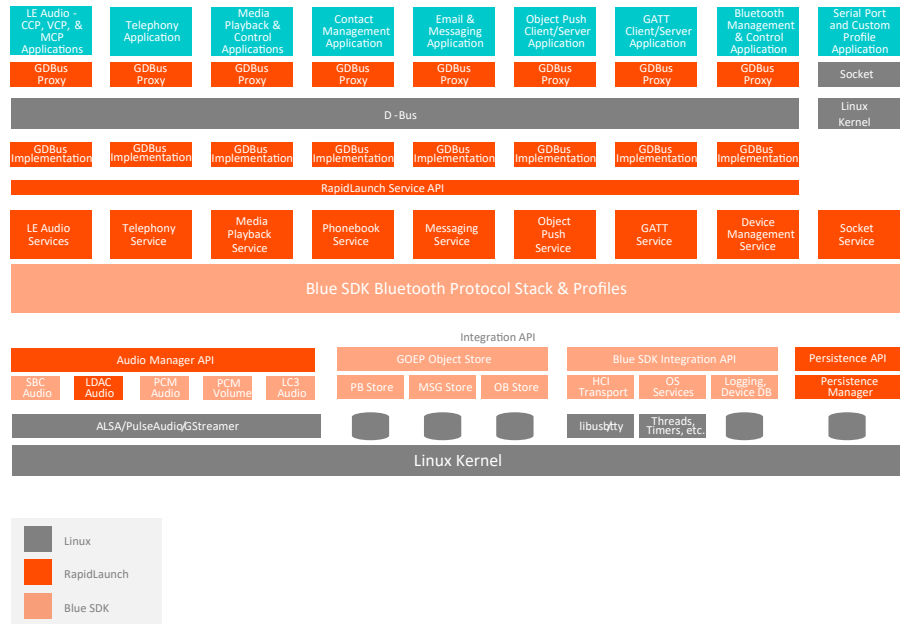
LE Audio - CCP, VCP, & MCP Applications

Telephony Application

Media Playback & Control Applications

Contact Management Application

Email & Messaging Application

Object Push Client/Server Application

GATT Client/Server Application

Bluetooth Management & Control Application

Serial Port and Custom Profile Application

GDBus Proxy

GDBus Proxy

GDBus Proxy

GDBus Proxy

GDBus Proxy

GDBus Proxy

GDBus Proxy

GDBus Proxy

Socket

D -Bus

Linux Kernel

GDBus Implementation

GDBus Implementation

GDBus Implementation

GDBus Implementation

GDBus Implementation

GDBus Implementation

GDBus Implementation

GDBus Implementation

RapidLaunch Service API

LE Audio Services

Telephony Service

Media Playback Service

Phonebook Service

Messaging Service

Object Push Service

GATT Service

Device Management Service

Socket Service

Blue SDK Bluetooth Protocol Stack & Profiles

Integration API

Audio Manager API

GOEP Object Store

Blue SDK Integration API

Persistence API

SBC Audio

LDAC Audio

PCM Audio

PCM Volume

LC3 Audio

PB Store

MSG Store

OB Store

HCI Transport

OS Services

Logging, Device DB

Persistence Manager

ALSA/PulseAudio/GStreamer

libusb/tty

Threads, Timers, etc.

Linux Kernel

Linux

RapidLaunch

Blue SDK